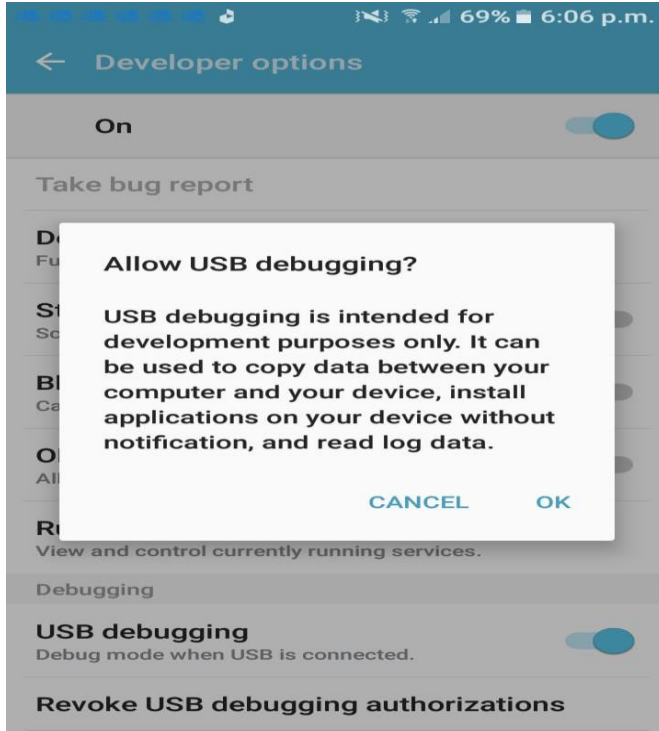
69% 6:06 p.m.

← Developer options

On

Take bug report

De
Fu

St
Sc

Bl
Ca

Ol
All

Ru
View and control currently running services.

Allow USB debugging?

USB debugging is intended for development purposes only. It can be used to copy data between your computer and your device, install applications on your device without notification, and read log data.

CANCEL OK

Debugging

USB debugging
Debug mode when USB is connected.

Revoke USB debugging authorizations